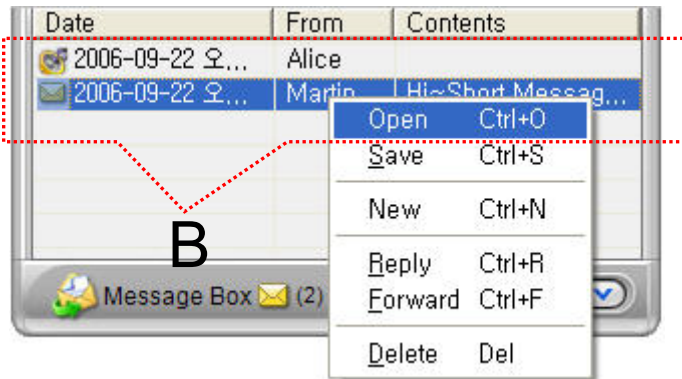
| Date | From | Contents |
|---|---|---|
| 2006-09-22 오... | Alice | |
| 2006-09-22 오... | Martin | Hi~Short Messag... |

Open Ctrl+O
Save Ctrl+S
New Ctrl+N
Reply Ctrl+R
Forward Ctrl+F
Delete Del

B

Message Box (2)